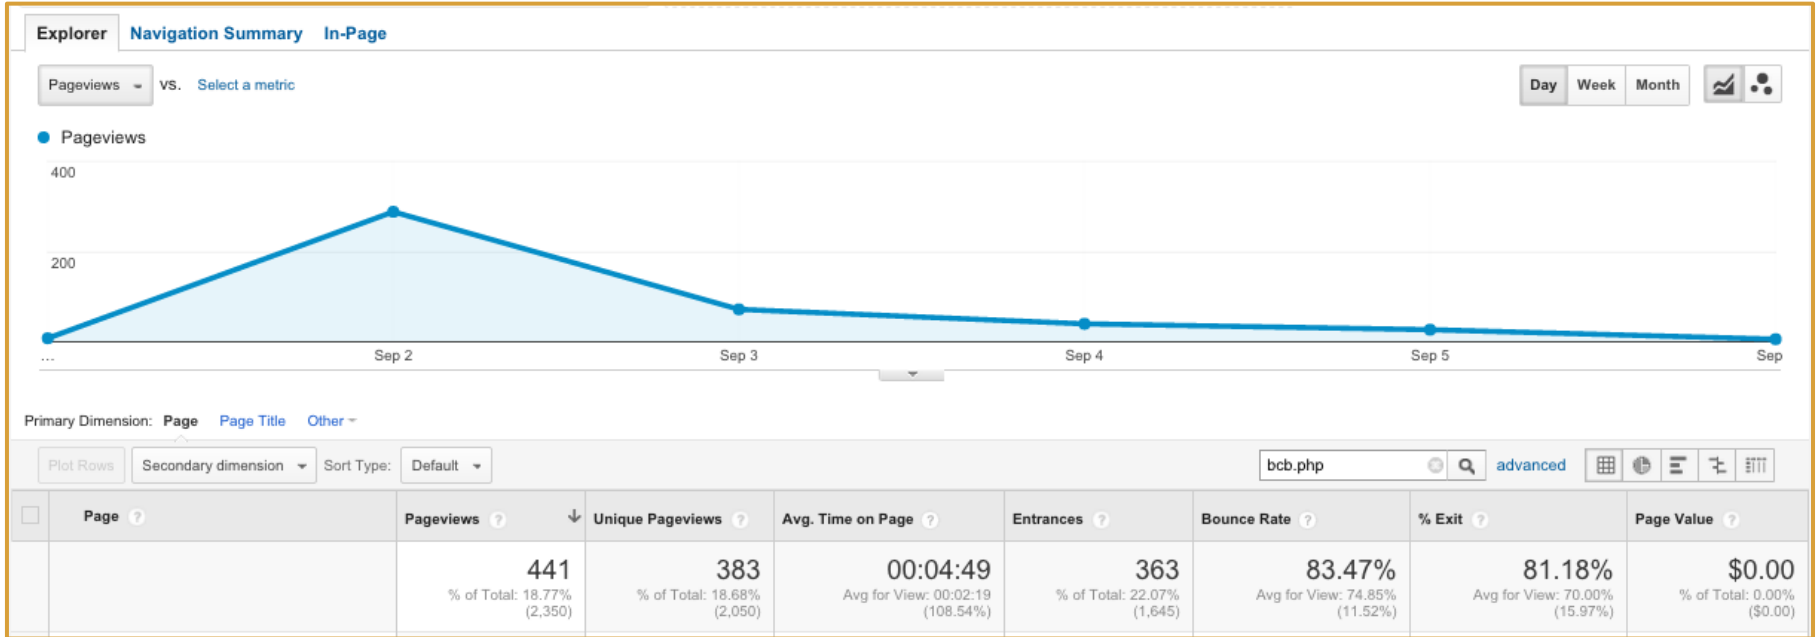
Explorer Navigation Summary In-Page

Pageviews vs. Select a metric

Day Week Month

Pageviews

400

200

... Sep 2 Sep 3 Sep 4 Sep 5 Sep

Primary Dimension: Page Page Title Other

Plot Rows Secondary dimension Sort Type: Default

bcb.php advanced

| | Page | Pageviews | Unique Pageviews | Avg. Time on Page | Entrances | Bounce Rate | % Exit | Page Value |
|---|---|---|---|---|---|---|---|---|
| | | 441 % of Total: 18.77% (2,350) | 383 % of Total: 18.68% (2,050) | 00:04:49 Avg for View: 00:02:19 (108.54%) | 363 % of Total: 22.07% (1,645) | 83.47% Avg for View: 74.85% (11.52%) | 81.18% Avg for View: 70.00% (15.97%) | $0.00 % of Total: 0.00% ($0.00) |